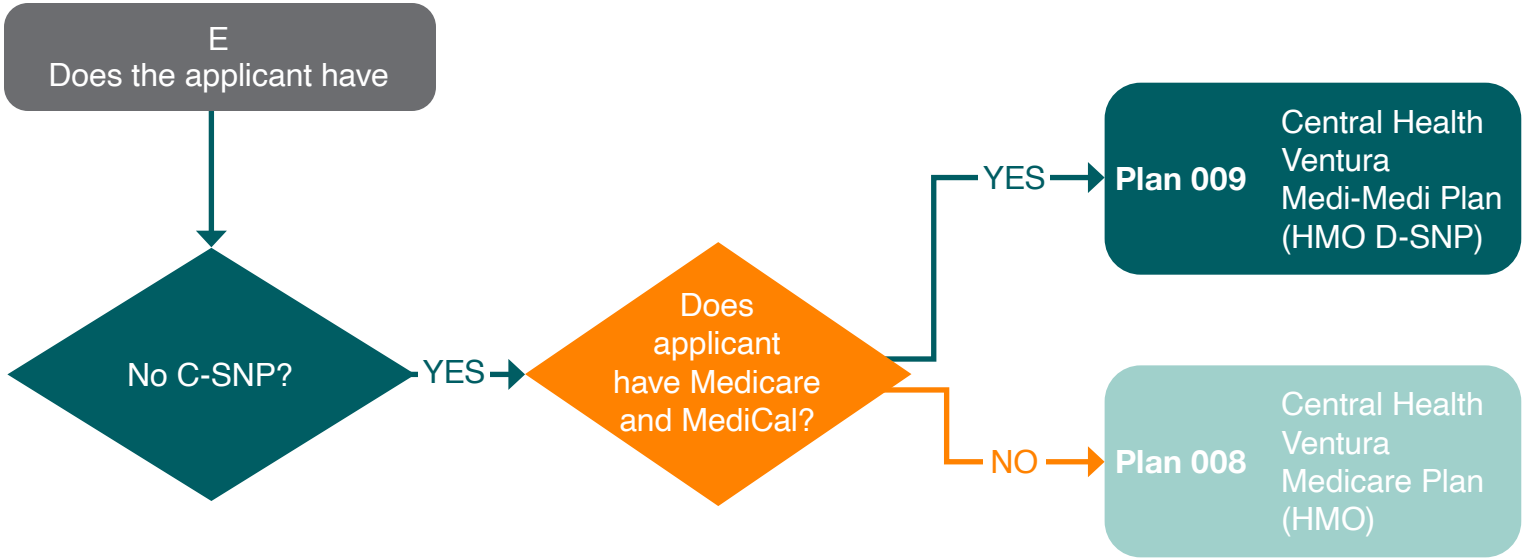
E
Does the applicant have

No C-SNP?

YES

Does applicant have Medicare and MediCal?

YES

Plan 009

Central Health Ventura Medi-Medi Plan (HMO D-SNP)

NO

Plan 008

Central Health Ventura Medicare Plan (HMO)